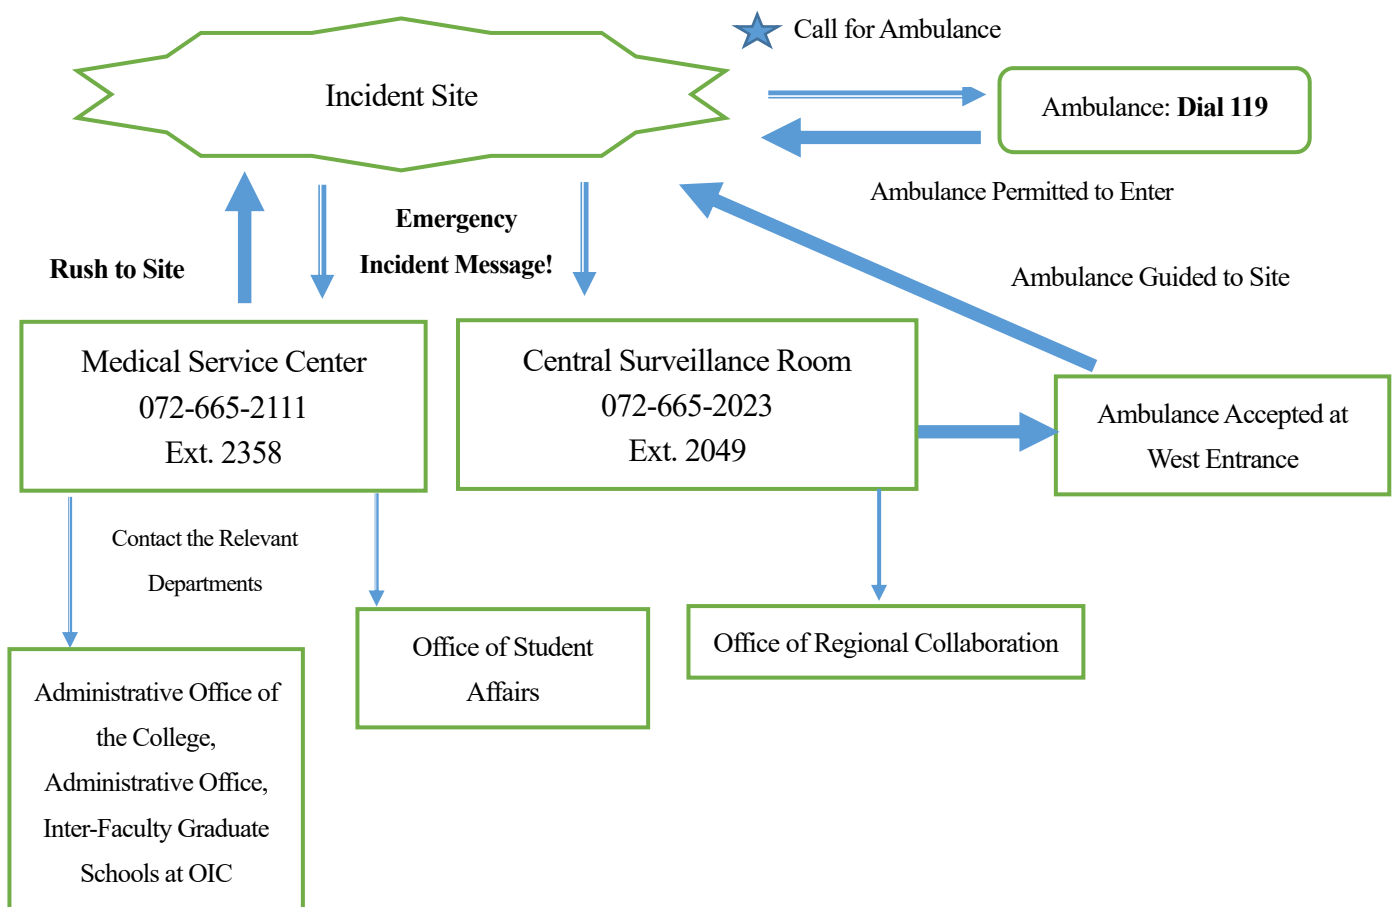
Call for Ambulance

Incident Site

Ambulance: **Dial 119**

Ambulance Permitted to Enter

**Emergency Incident Message!**

**Rush to Site**

Ambulance Guided to Site

Medical Service Center
072-665-2111
Ext. 2358

Central Surveillance Room
072-665-2023
Ext. 2049

Ambulance Accepted at West Entrance

Contact the Relevant Departments

Office of Student Affairs

Office of Regional Collaboration

Administrative Office of the College, Administrative Office, Inter-Faculty Graduate Schools at OIC